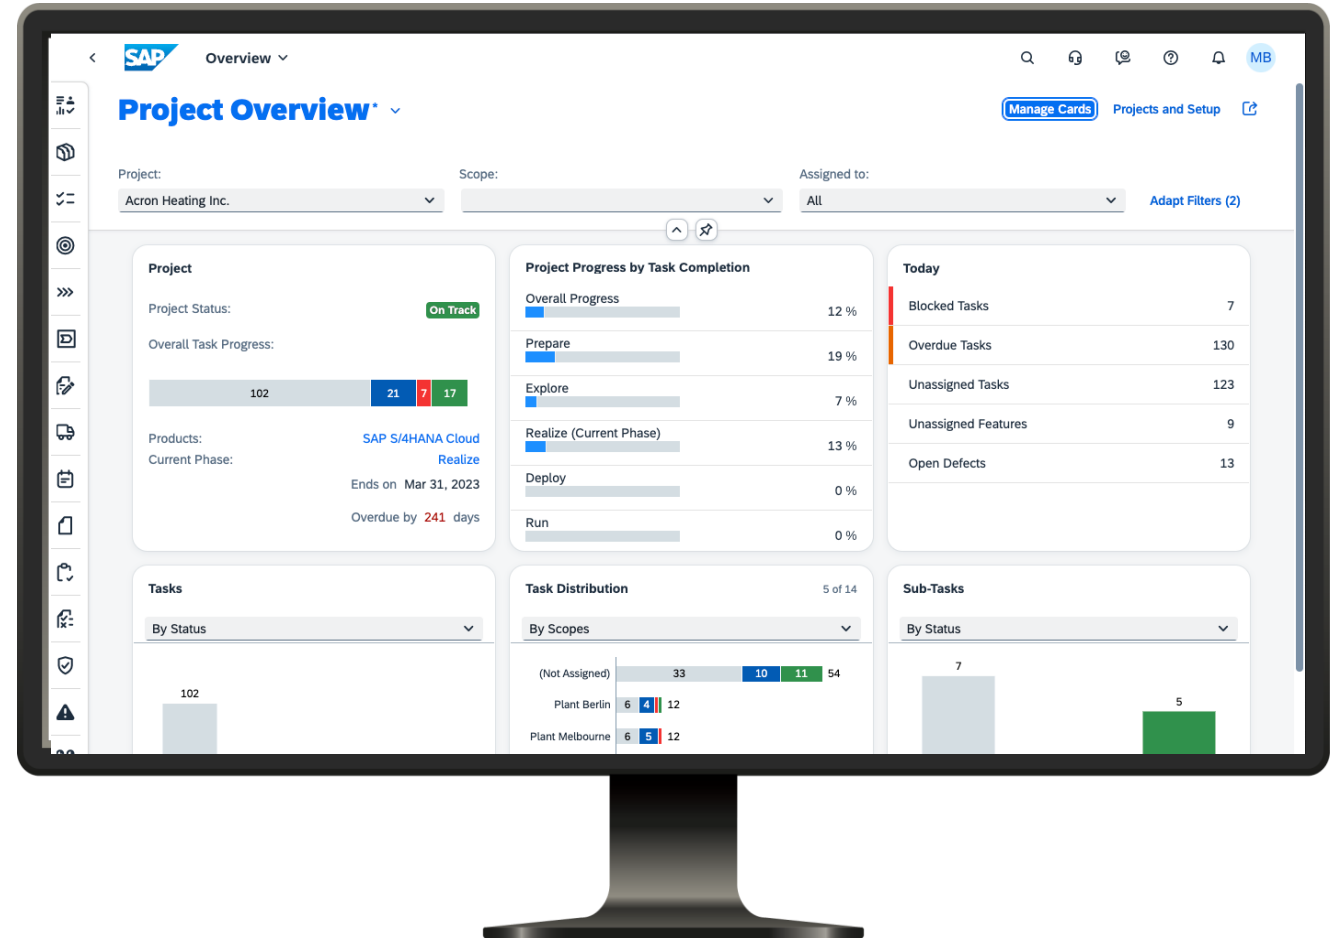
SAP Overview

MB

Project Overview*

Manage Cards Projects and Setup

Project: Acron Heating Inc.
Scope:
Assigned to: All
Adapt Filters (2)

Project

Project Status: On Track

Overall Task Progress:

102 21 7 17

Products: SAP S/4HANA Cloud
Current Phase: Realize
Ends on Mar 31, 2023
Overdue by 241 days

Project Progress by Task Completion

Overall Progress 12 %
Prepare 19 %
Explore 7 %
Realize (Current Phase) 13 %
Deploy 0 %
Run 0 %

Today

| Blocked Tasks | 7 |
|---|---|
| Overdue Tasks | 130 |
| Unassigned Tasks | 123 |
| Unassigned Features | 9 |
| Open Defects | 13 |

Tasks

By Status

102

Task Distribution 5 of 14

By Scopes

(Not Assigned) 33 10 11 54
Plant Berlin 6 4 12
Plant Melbourne 6 5 12

Sub-Tasks

By Status

7

5